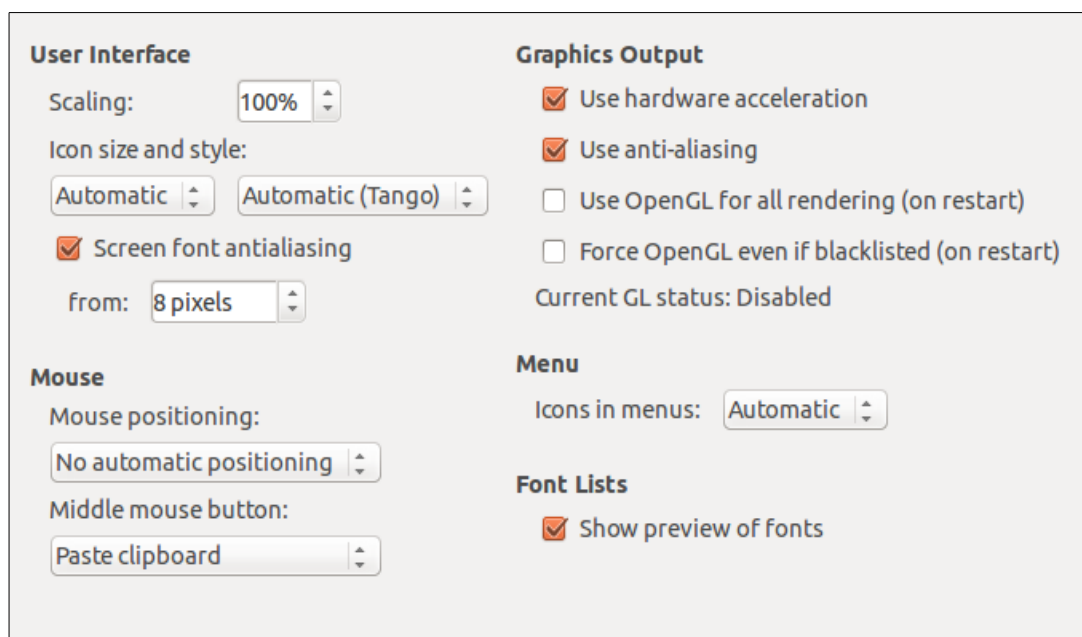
User Interface

Scaling: 100%

Icon size and style:

Automatic

Automatic (Tango)

Screen font antialiasing

from: 8 pixels

Mouse

Mouse positioning:

No automatic positioning

Middle mouse button:

Paste clipboard

Graphics Output

Use hardware acceleration

Use anti-aliasing

Use OpenGL for all rendering (on restart)

Force OpenGL even if blacklisted (on restart)

Current GL status: Disabled

Menu

Icons in menus: Automatic

Font Lists

Show preview of fonts